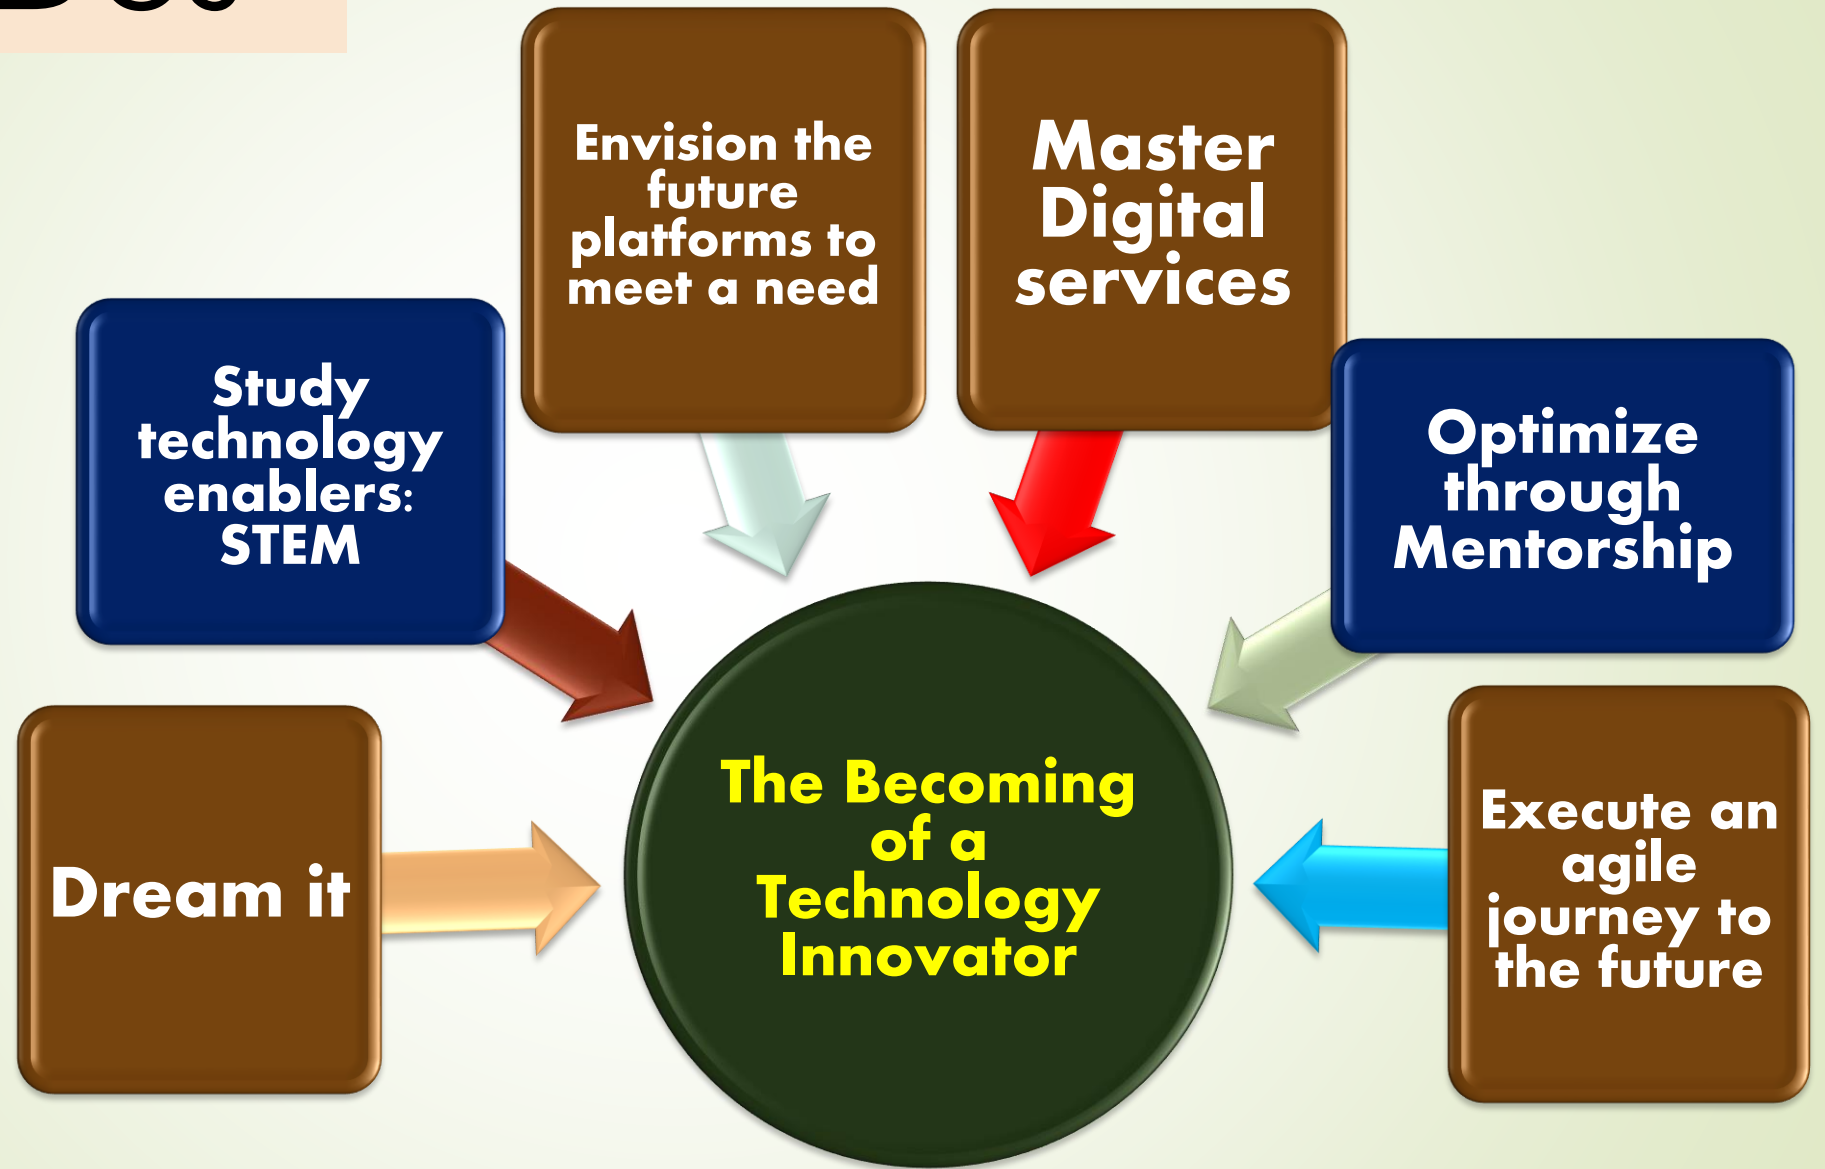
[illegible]

Envision the future platforms to meet a need

Master Digital services

Study technology enablers: STEM

Optimize through Mentorship

Dream it

The Becoming of a Technology Innovator

Execute an agile journey to the future